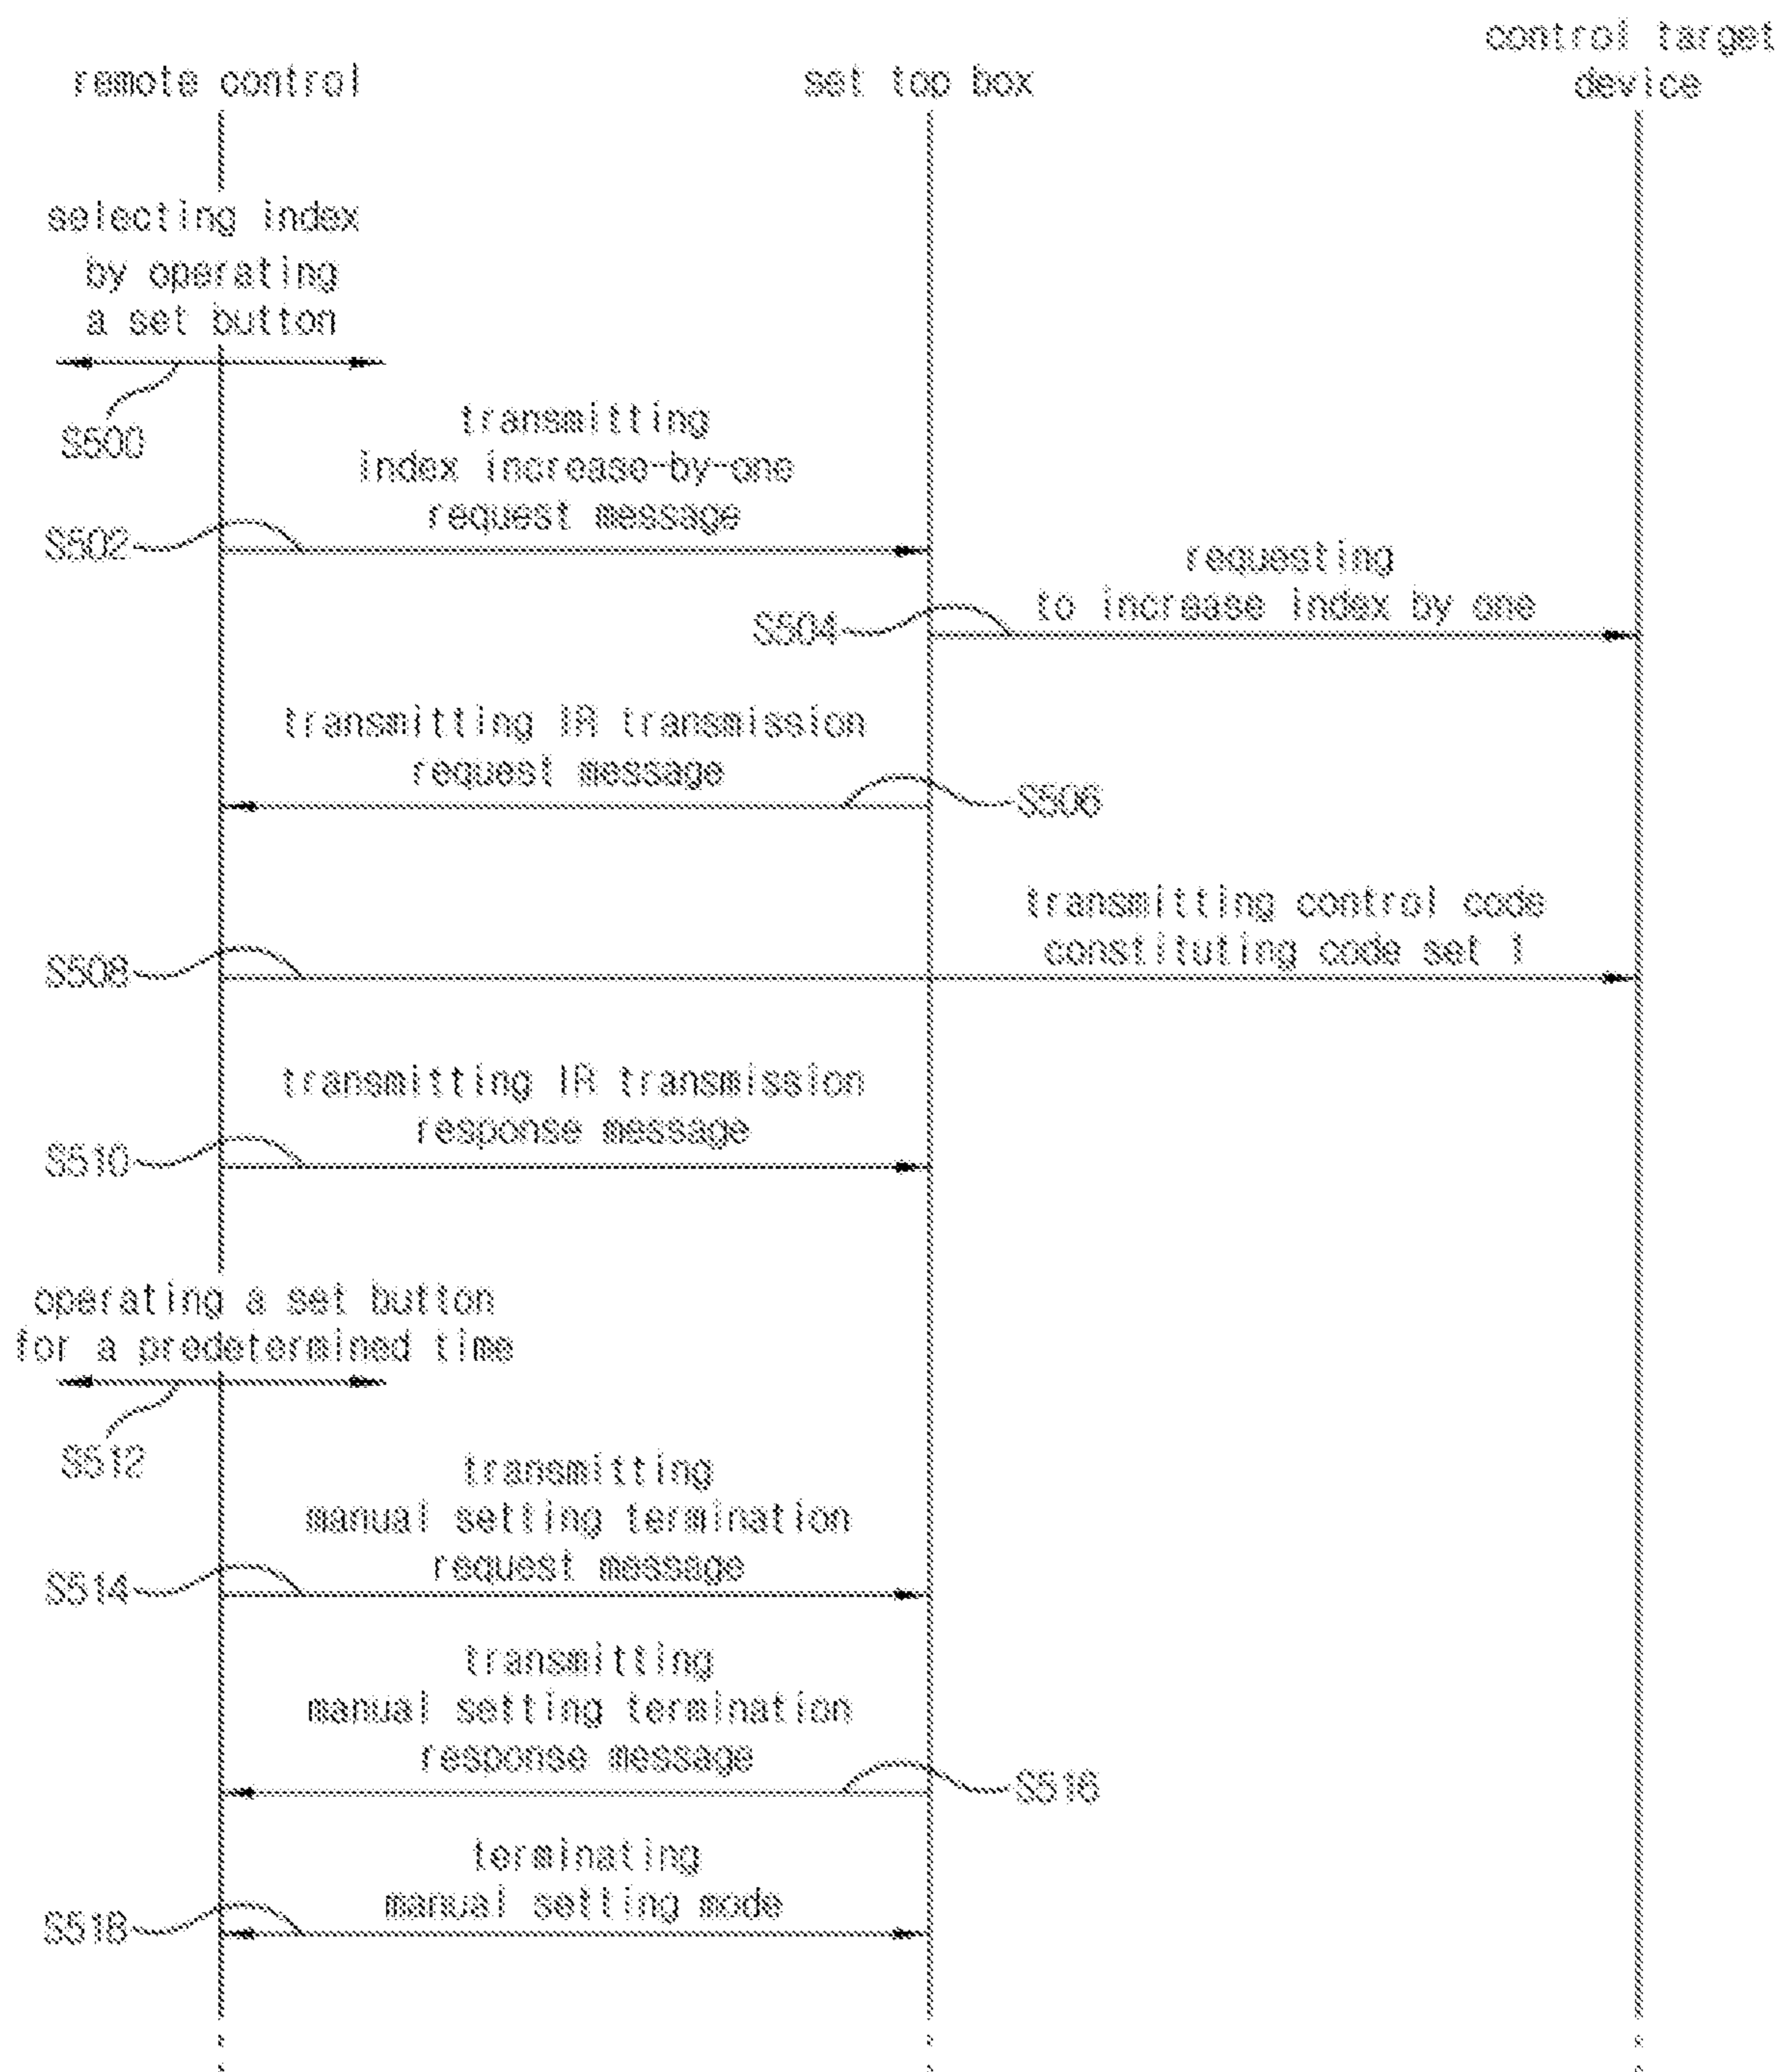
remote control

set top box

control target device

selecting index by operating a set button

S500

transmitting index increase-by-one request message

S502

requesting to increase index by one

S504

transmitting IR transmission request message

S506

transmitting control code constituting code set 1

S508

transmitting IR transmission response message

S510

operating a set button for a predetermined time

S512

transmitting manual setting termination request message

S514

transmitting manual setting termination response message

S516

terminating manual setting mode

S518